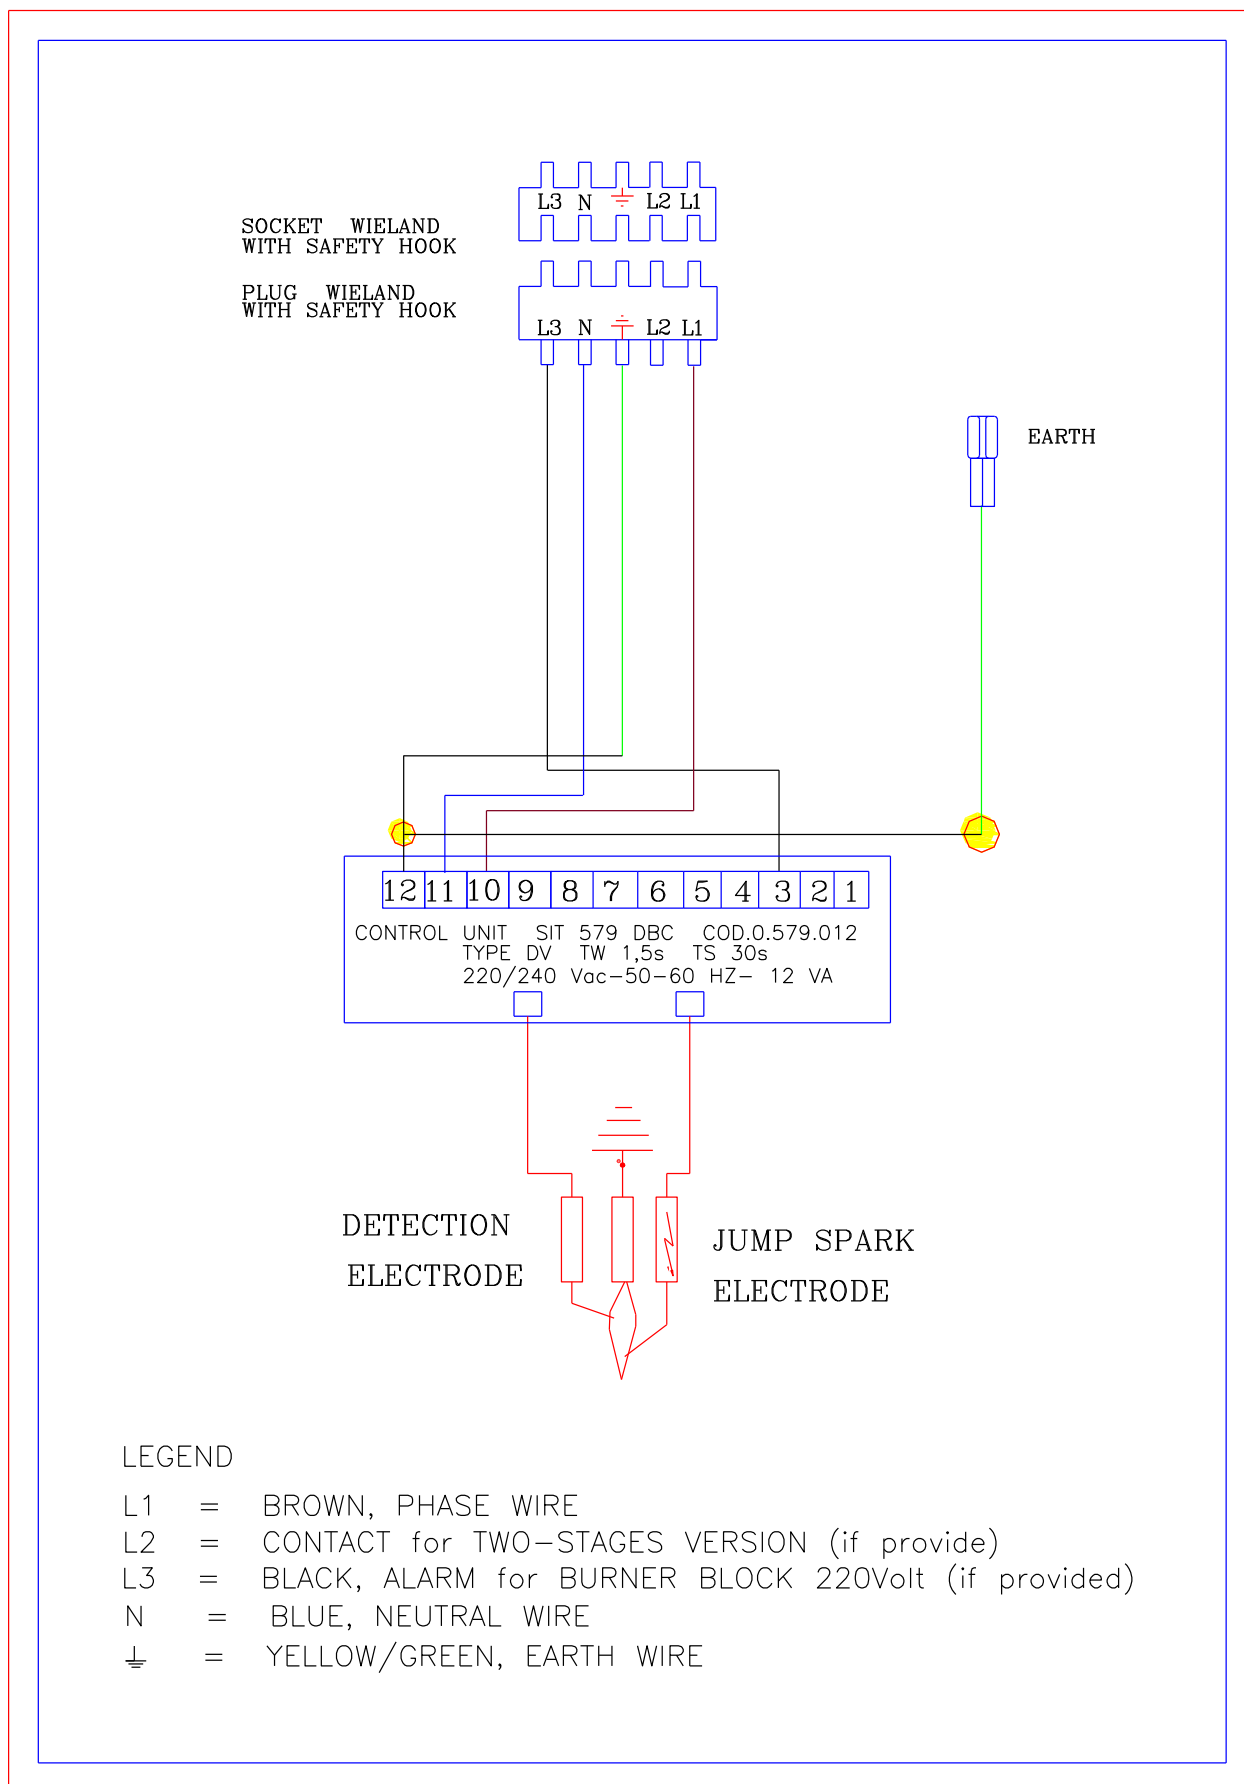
SOCKET WIELAND
WITH SAFETY HOOK

L3 N ⏚ L2 L1

PLUG WIELAND
WITH SAFETY HOOK

L3 N ⏚ L2 L1

EARTH

12 11 10 9 8 7 6 5 4 3 2 1

CONTROL UNIT SIT 579 DBC COD.0.579.012
TYPE DV TW 1,5s TS 30s
220/240 Vac–50–60 HZ– 12 VA

DETECTION ELECTRODE

JUMP SPARK ELECTRODE

LEGEND

L1 = BROWN, PHASE WIRE
L2 = CONTACT for TWO–STAGES VERSION (if provide)
L3 = BLACK, ALARM for BURNER BLOCK 220Volt (if provided)
N = BLUE, NEUTRAL WIRE
⏚ = YELLOW/GREEN, EARTH WIRE